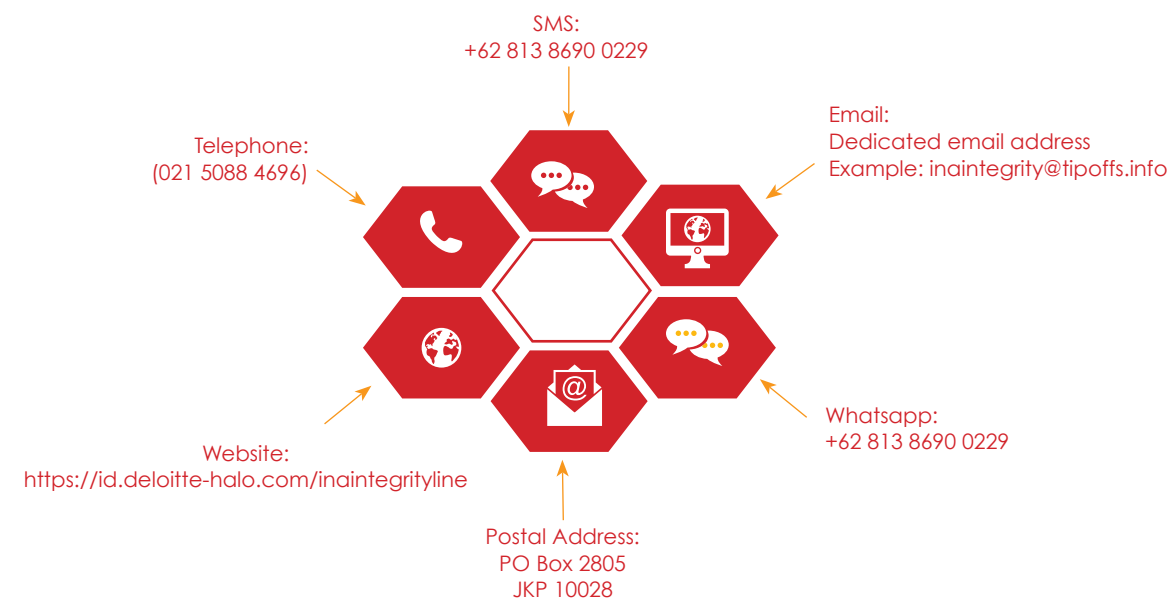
SMS:
+62 813 8690 0229

Telephone:
(021 5088 4696)

Email:
Dedicated email address
Example: inaintegrity@tipoffs.info

Website:
https://id.deloitte-halo.com/inaintegrityline

Whatsapp:
+62 813 8690 0229

Postal Address:
PO Box 2805
JKP 10028